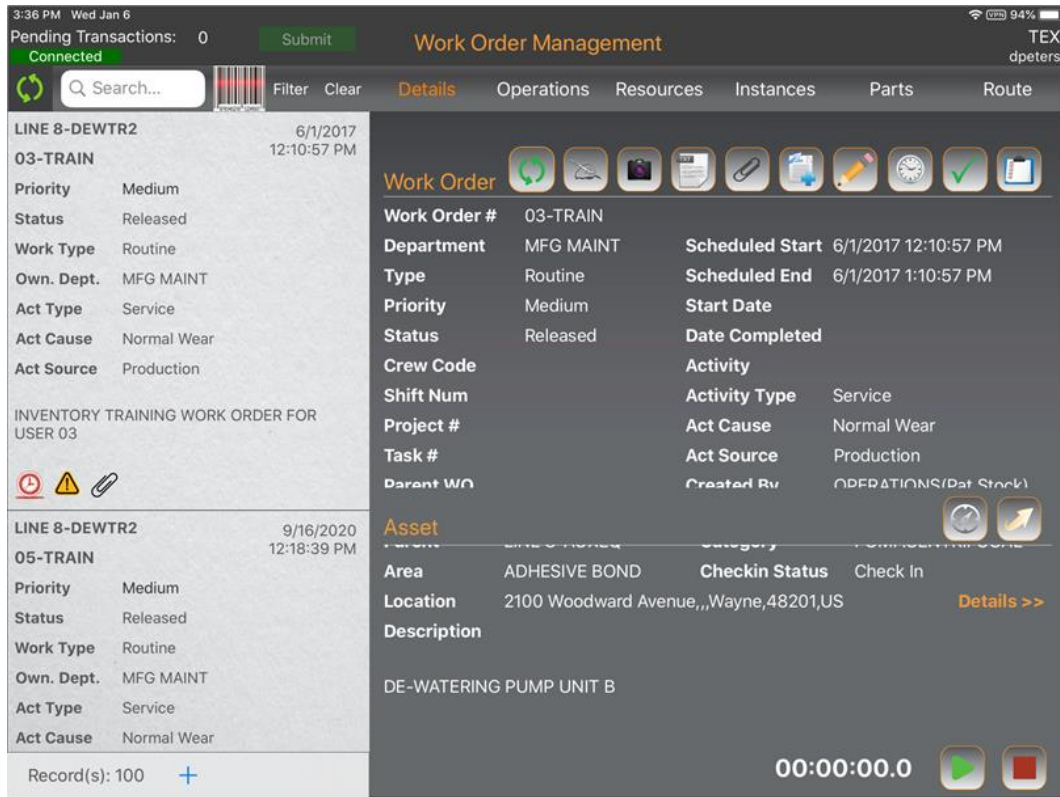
3:36 PM Wed Jan 6
VPN 94%
Pending Transactions: 0
Connected
Submit
Work Order Management
TEX
dpeters

Search...
Filter Clear
Details Operations Resources Instances Parts Route

LINE 8-DEWTR2
6/1/2017 12:10:57 PM
03-TRAIN
| | |
|---|---|
| Priority | Medium |
| Status | Released |
| Work Type | Routine |
| Own. Dept. | MFG MAINT |
| Act Type | Service |
| Act Cause | Normal Wear |
| Act Source | Production |

INVENTORY TRAINING WORK ORDER FOR USER 03

LINE 8-DEWTR2
9/16/2020 12:18:39 PM
05-TRAIN
| | |
|---|---|
| Priority | Medium |
| Status | Released |
| Work Type | Routine |
| Own. Dept. | MFG MAINT |
| Act Type | Service |
| Act Cause | Normal Wear |

Record(s): 100 +

Work Order

| | | | |
|---|---|---|---|
| Work Order # | 03-TRAIN | | |
| Department | MFG MAINT | Scheduled Start | 6/1/2017 12:10:57 PM |
| Type | Routine | Scheduled End | 6/1/2017 1:10:57 PM |
| Priority | Medium | Start Date | |
| Status | Released | Date Completed | |
| Crew Code | | Activity | |
| Shift Num | | Activity Type | Service |
| Project # | | Act Cause | Normal Wear |
| Task # | | Act Source | Production |
| Parent WO | | Created By | OPERATIONS(Pat Stock) |

Asset
| | | | |
|---|---|---|---|
| Area | ADHESIVE BOND | Checkin Status | Check In |
| Location | 2100 Woodward Avenue,,,Wayne,48201,US | | Details >> |
| Description | | | |

DE-WATERING PUMP UNIT B

00:00:00.0